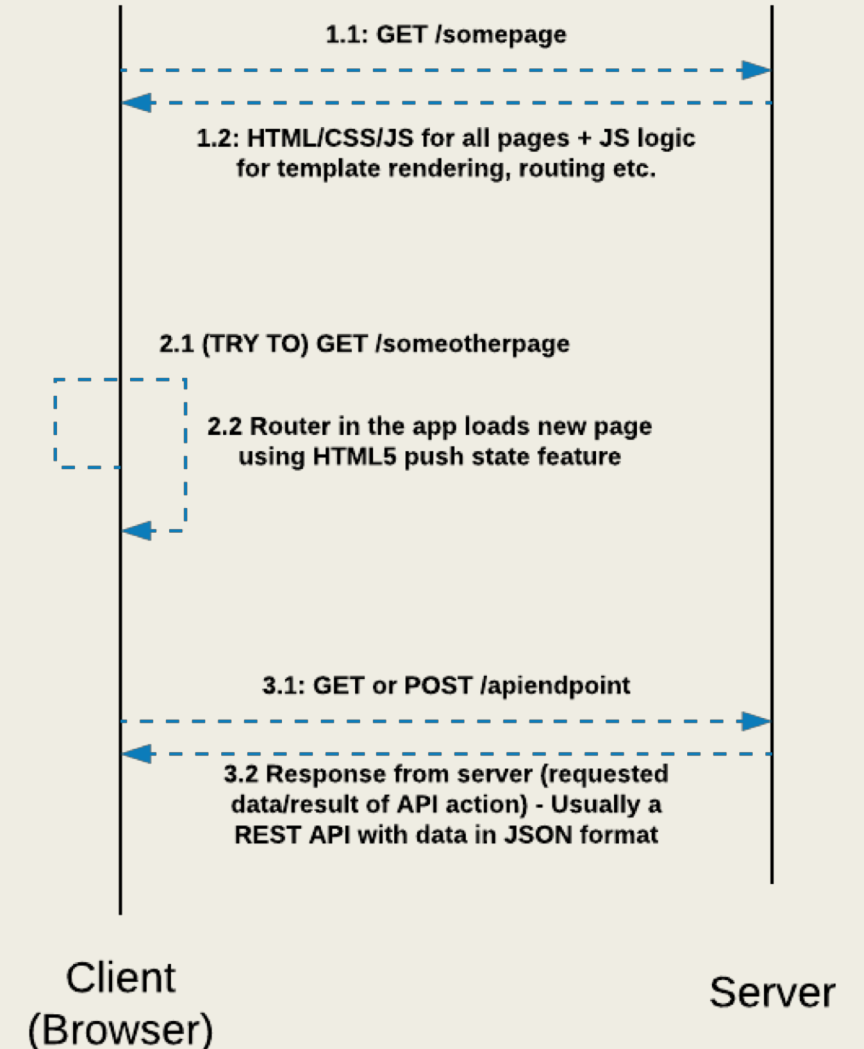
1.1: GET /somepage

1.2: HTML/CSS/JS for all pages + JS logic for template rendering, routing etc.

2.1 (TRY TO) GET /someotherpage

2.2 Router in the app loads new page using HTML5 push state feature

3.1: GET or POST /apiendpoint

3.2 Response from server (requested data/result of API action) - Usually a REST API with data in JSON format

Client (Browser)

Server